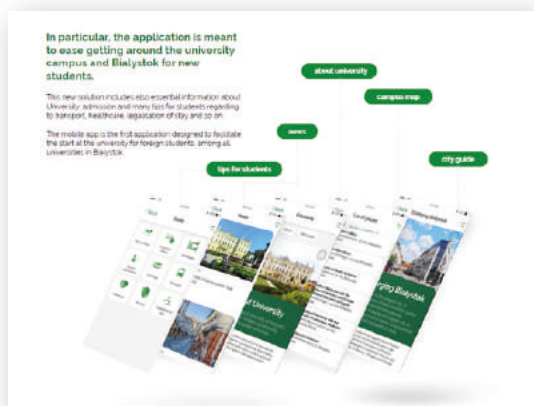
In particular, the application is meant to ease getting around the university campus and Białystok for new students.

This new solution includes also essential information about University, admission and many tips for students regarding to transport, healthcare, legalisation of stay and so on.

The mobile app is the first application designed to facilitate the start at the university for foreign students, among all universities in Białystok.

about university

campus map

news

city guide

tips for students

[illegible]

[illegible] University

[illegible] Białystok